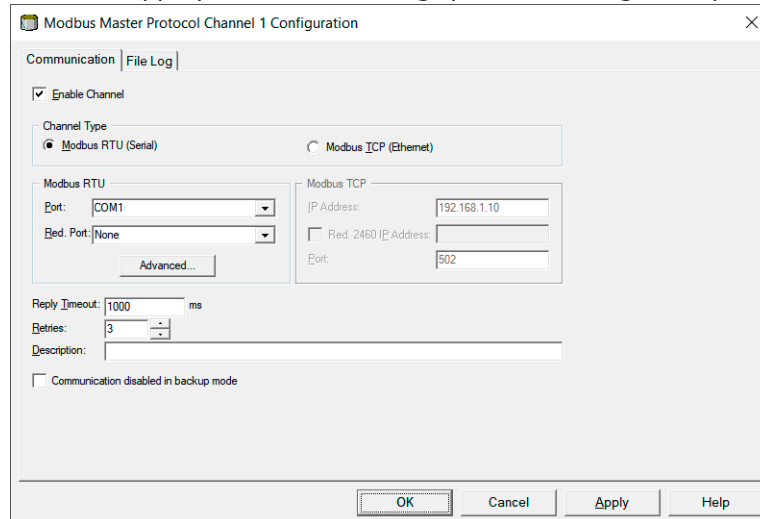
Modbus Master Protocol Channel 1 Configuration

Communication | File Log

Enable Channel

Channel Type

Modbus RTU (Serial)

Modbus TCP (Ethernet)

Modbus RTU

Port: COM1

Red. Port: None

Advanced...

Modbus TCP

IP Address: 192.168.1.10

Red. 2460 IP Address:

Port: 502

Reply Timeout: 1000 ms

Retries: 3

Description:

Communication disabled in backup mode

OK | Cancel | Apply | Help